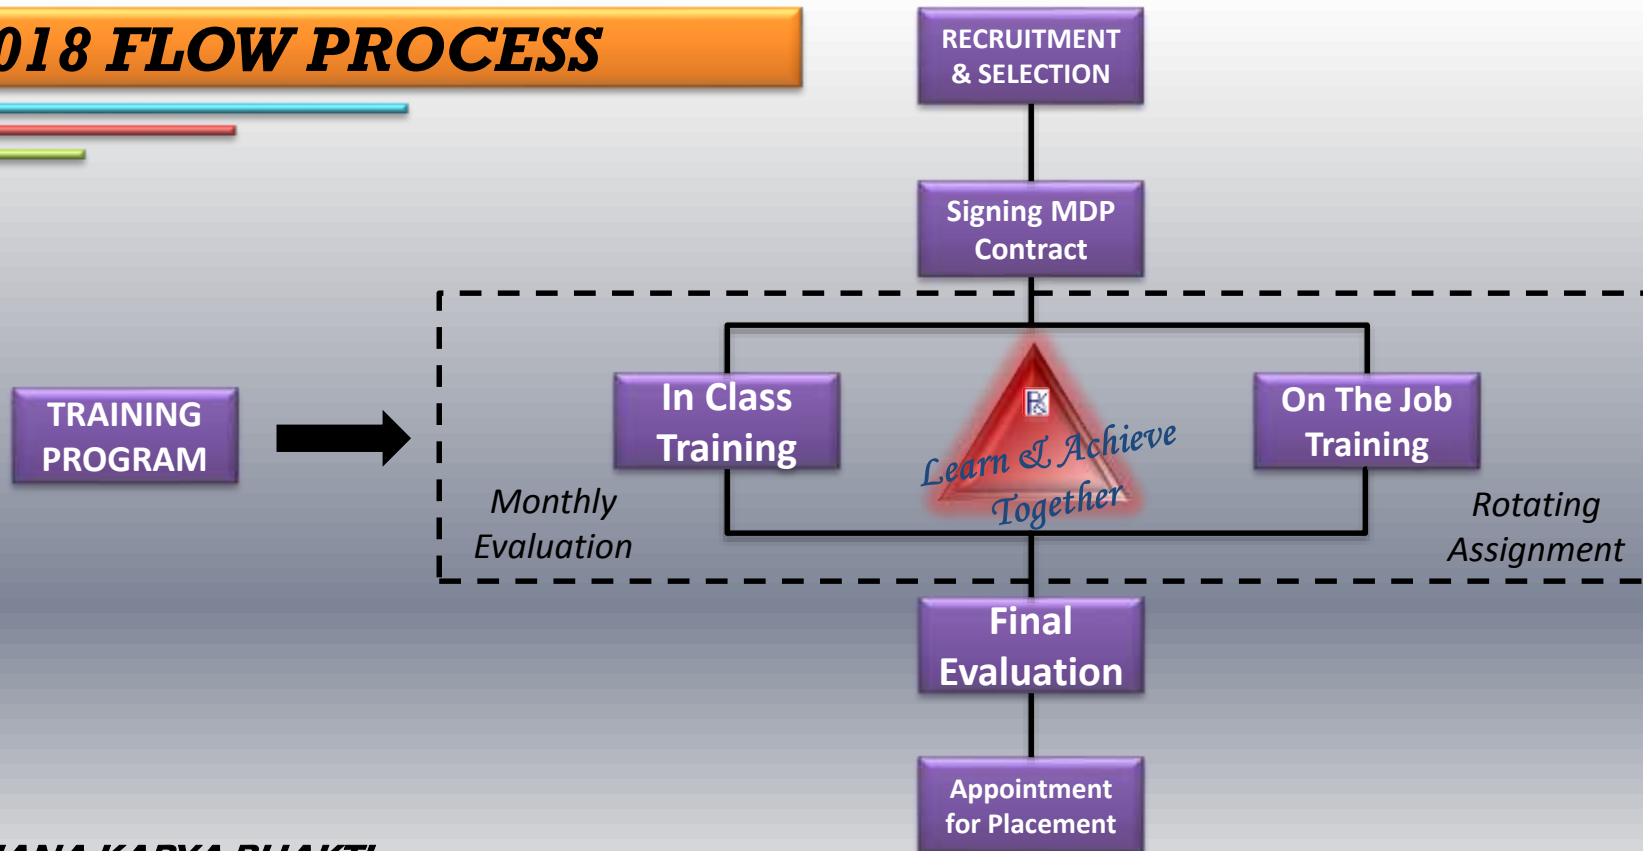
018 FLOW PROCESS

RECRUITMENT & SELECTION

Signing MDP Contract

TRAINING PROGRAM

In Class Training

Learn & Achieve Together

On The Job Training

Monthly Evaluation

Rotating Assignment

Final Evaluation

Appointment for Placement

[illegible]